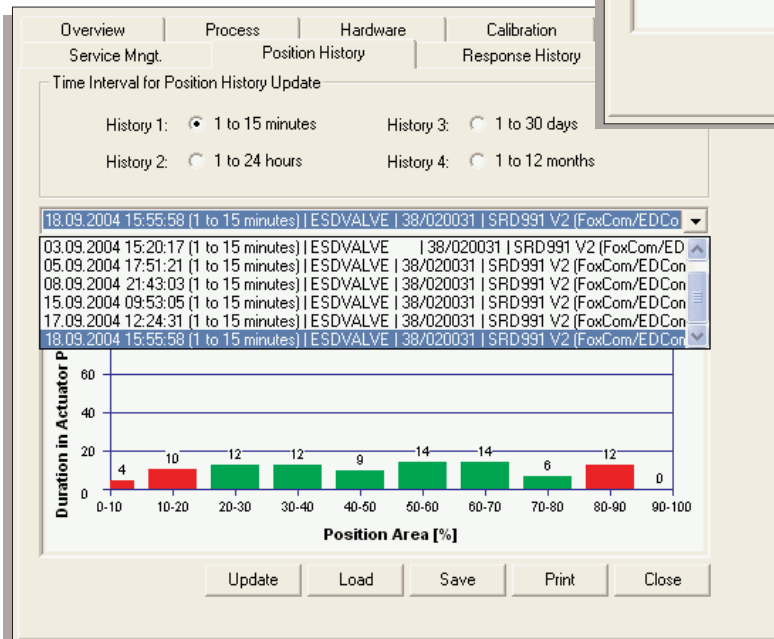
Overview | Process | Hardware | Calibration
Service Mngt. | Position History | Response History

Time Interval for Position History Update

History 1: 1 to 15 minutes
History 2: 1 to 24 hours
History 3: 1 to 30 days
History 4: 1 to 12 months

18.09.2004 15:55:58 (1 to 15 minutes) | ESDVALVE | 38/020031 | SRD991 V2 (FoxCom/EDCo

03.09.2004 15:20:17 (1 to 15 minutes) | ESDVALVE | 38/020031 | SRD991 V2 (FoxCom/ED
05.09.2004 17:51:21 (1 to 15 minutes) | ESDVALVE | 38/020031 | SRD991 V2 (FoxCom/EDCon
08.09.2004 21:43:03 (1 to 15 minutes) | ESDVALVE | 38/020031 | SRD991 V2 (FoxCom/EDCon
15.09.2004 09:53:05 (1 to 15 minutes) | ESDVALVE | 38/020031 | SRD991 V2 (FoxCom/EDCon
17.09.2004 12:24:31 (1 to 15 minutes) | ESDVALVE | 38/020031 | SRD991 V2 (FoxCom/EDCon
18.09.2004 15:55:58 (1 to 15 minutes) | ESDVALVE | 38/020031 | SRD991 V2 (FoxCom/EDCon

Duration in Actuator P
60
40
20
0
4 10 12 12 9 14 14 6 12 0
0-10 10-20 20-30 30-40 40-50 50-60 60-70 70-80 80-90 90-100
Position Area [%]

Update | Load | Save | Print | Close